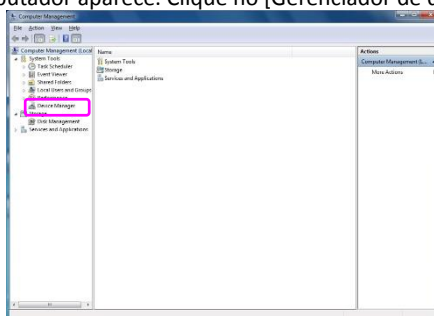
utador aparece. Clique no [Gerenciador de d

Computer Management
File Action View Help
Computer Management (Local
System Tools
Task Scheduler
Event Viewer
Shared Folders
Local Users and Groups
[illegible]
Device Manager
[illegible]
Disk Management
Services and Applications
Name
System Tools
Storage
Services and Applications
Actions
Computer Management (L...
More Actions